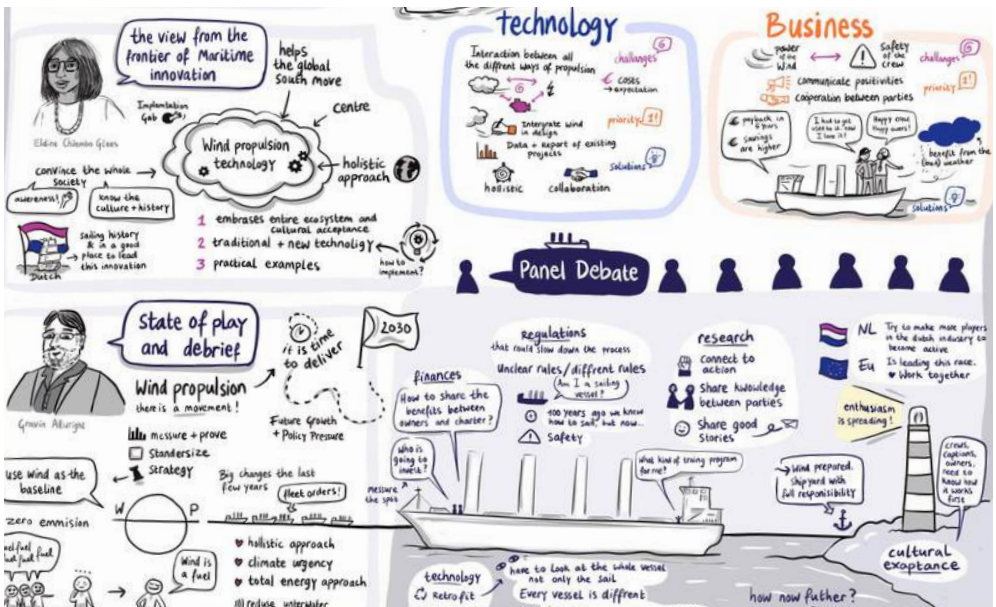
the view from the frontier of Maritime innovation

helps the global south move

Eldine Chlomba Gilees

Implantation Gab

centre

Wind propulsion technology

holistic approach

convince the whole society

awareness

know the culture + history

sailing history & in a good place to lead this innovation

Dutch

1 embrases entire ecosystem and cultural acceptance
2 traditional + new technology
3 practical examples

how to implement?

technology

Interaction between all the different ways of propulsion

challenges 6

costs → expectation

Intergrate wind in design

priority 1!

Data + report of existing projects

solutions

holistic

collaboration

Business

power of the wind

Safety of the crew

challenges

communicate positivities

priority 1!

cooperation between parties

payback in 6 years savings are higher

I had to get used to it. Now I love it!

Happy crew! Happy owners!

benefit from the (bad) weather

solutions

Panel Debate

State of play and debrief

It is time to deliver

2030

Gavin Allwright

Wind propulsion
there is a movement!

Future Growth + Policy Pressure

measure + prove
Standersize
Strategy

use wind as the baseline

Big changes the last few years

fleet orders!

W P

zero emmision

wind fuel fossil fuel

Wind is a fuel

holistic approach
climate urgency
total energy approach
reduse underwater

Regulations
that could slow down the process

Unclear rules/different rules

Am I a sailing vessel?

finances

How to share the benefits between owners and charter?

100 years ago we knew how to sail, but now...

Safety

Who is going to invest?

measure the spot

research

connect to action

Share knowledge between parties

Share good stories

What kind of traing program for me?

NL Try to make more players in the dutch industry to become active

Eu Is leading this race. Work together

enthusiasm is spreading!

Wind prepared. Shipyard with full responsibility

crews, captains, owners, need to know how it works first

cultural exaptance

technology
Retrofit

have to look at the whole vessel not only the sail

Every vessel is different

how now futher?